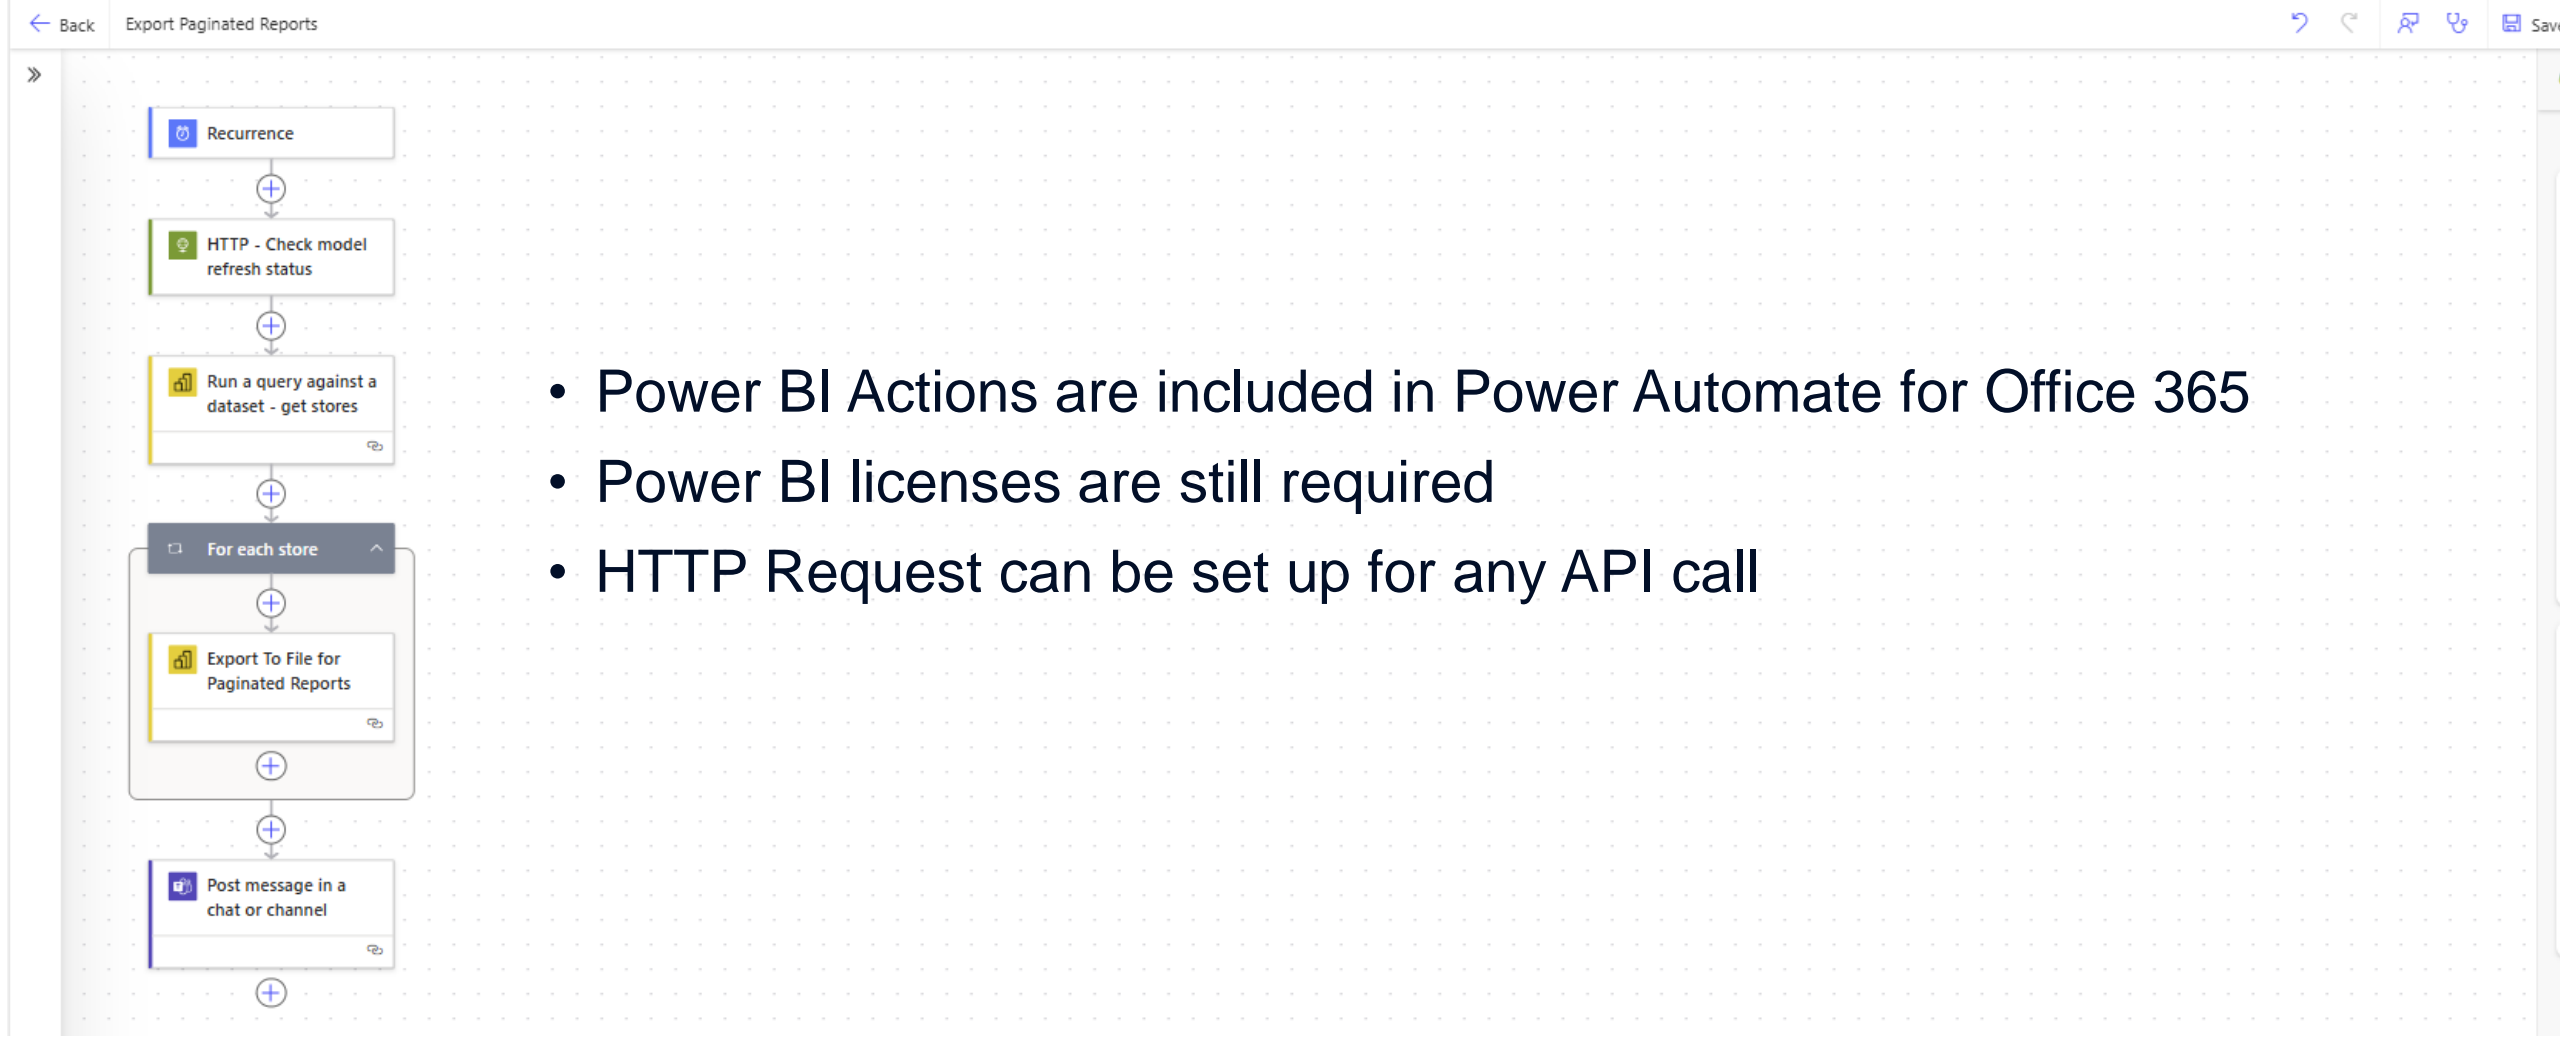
Back Export Paginated Reports

Save

Recurrence

HTTP - Check model refresh status

Run a query against a dataset - get stores

For each store

Export To File for Paginated Reports

Post message in a chat or channel

• Power BI Actions are included in Power Automate for Office 365
• Power BI licenses are still required
• HTTP Request can be set up for any API call